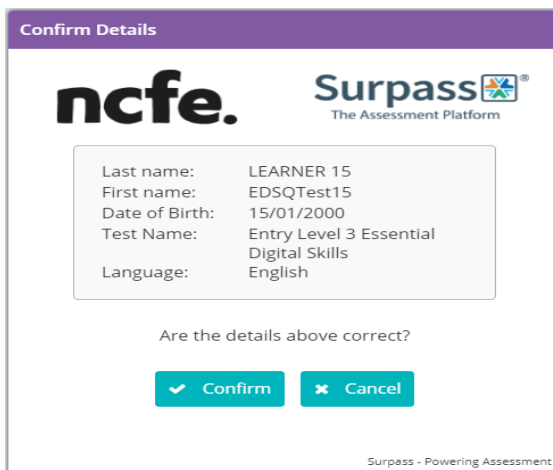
Confirm Details

ncfe.

Surpass®
The Assessment Platform

| | |
|---|---|
| Last name: | LEARNER 15 |
| First name: | EDSQTest15 |
| Date of Birth: | 15/01/2000 |
| Test Name: | Entry Level 3 Essential Digital Skills |
| Language: | English |

Are the details above correct?

Confirm Cancel

Surpass - Powering Assessment